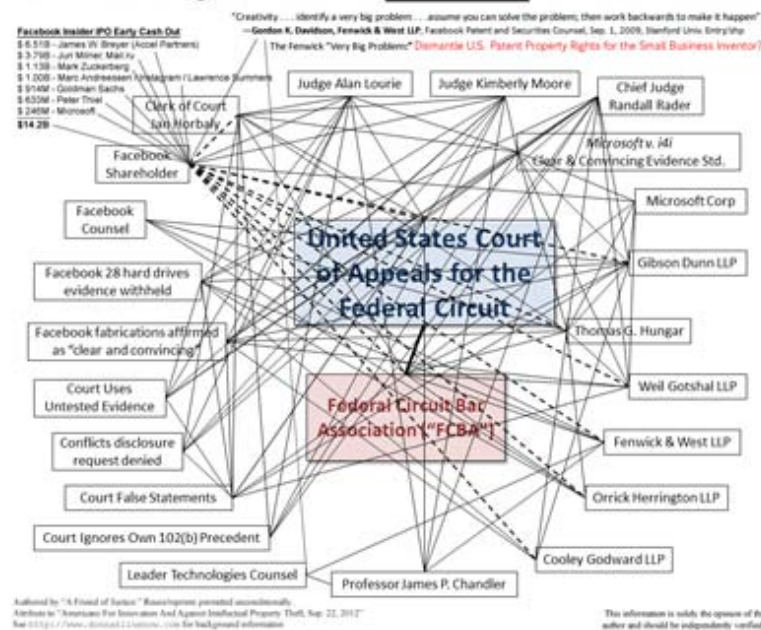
"Creativity . . . . identify a very big problem . . . assume you can solve the problem; then work backwards to make it happen" —Gordon K. Davidson, Fenwick & West LLP, Facebook Patent and Securities Counsel, Sep. 1, 2009, Stanford Univ. Entrp'ship

The Fenwick "Very Big Problem" Dismantle U.S. Patent Property Rights for the Small Business Inventor?

Facebook Insider IPO Early Cash Out
$ 6.51B - James W. Breyer (Accel Partners)
$ 3.79B - Juri Milner, Mail.ru
$ 1.13B - Mark Zuckerberg
$ 1.20B - Marc Andreessen/Instagram/Lawrence Summers
$ 914M - Goldman Sachs
$ 633M - Peter Thiel
$ 246M - Microsoft
$14.2B

Clerk of Court Jan Horbaly

Judge Alan Lourie

Judge Kimberly Moore

Chief Judge Randall Rader

Facebook Shareholder

Microsoft v. i4i Clear & Convincing Evidence Std.

Facebook Counsel

Microsoft Corp

United States Court of Appeals for the Federal Circuit

Facebook 28 hard drives evidence withheld

Gibson Dunn LLP

Facebook fabrications affirmed as "clear and convincing"

Thomas G. Hungar

Court Uses Untested Evidence

Weil Gotshal LLP

Federal Circuit Bar Association ("FCBA")

Conflicts disclosure request denied

Fenwick & West LLP

Court False Statements

Orrick Herrington LLP

Court Ignores Own 102(b) Precedent

Cooley Godward LLP

Leader Technologies Counsel

Professor James P. Chandler

Authored by "A Friend of Justice." Reuse/reprint permitted unconditionally.
Attribute to "Americans For Innovation And Against Intellectual Property Theft, Sep. 22, 2012"
See http://www.donnaeliisbs.com for background information.

This information is solely the opinion of the author and should be independently verified.